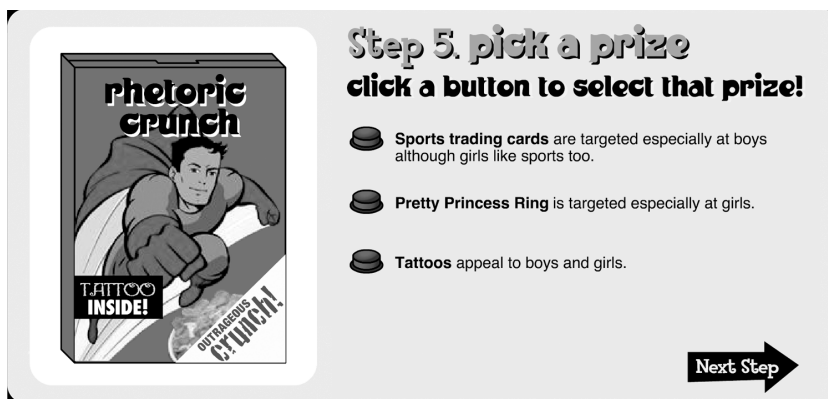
rhetoric crunch

TATTOO INSIDE!

OUTRAGEOUS CRUNCH!

Step 5. pick a prize

click a button to select that prize!

**Sports trading cards** are targeted especially at boys although girls like sports too.

**Pretty Princess Ring** is targeted especially at girls.

**Tattoos** appeal to boys and girls.

Next Step